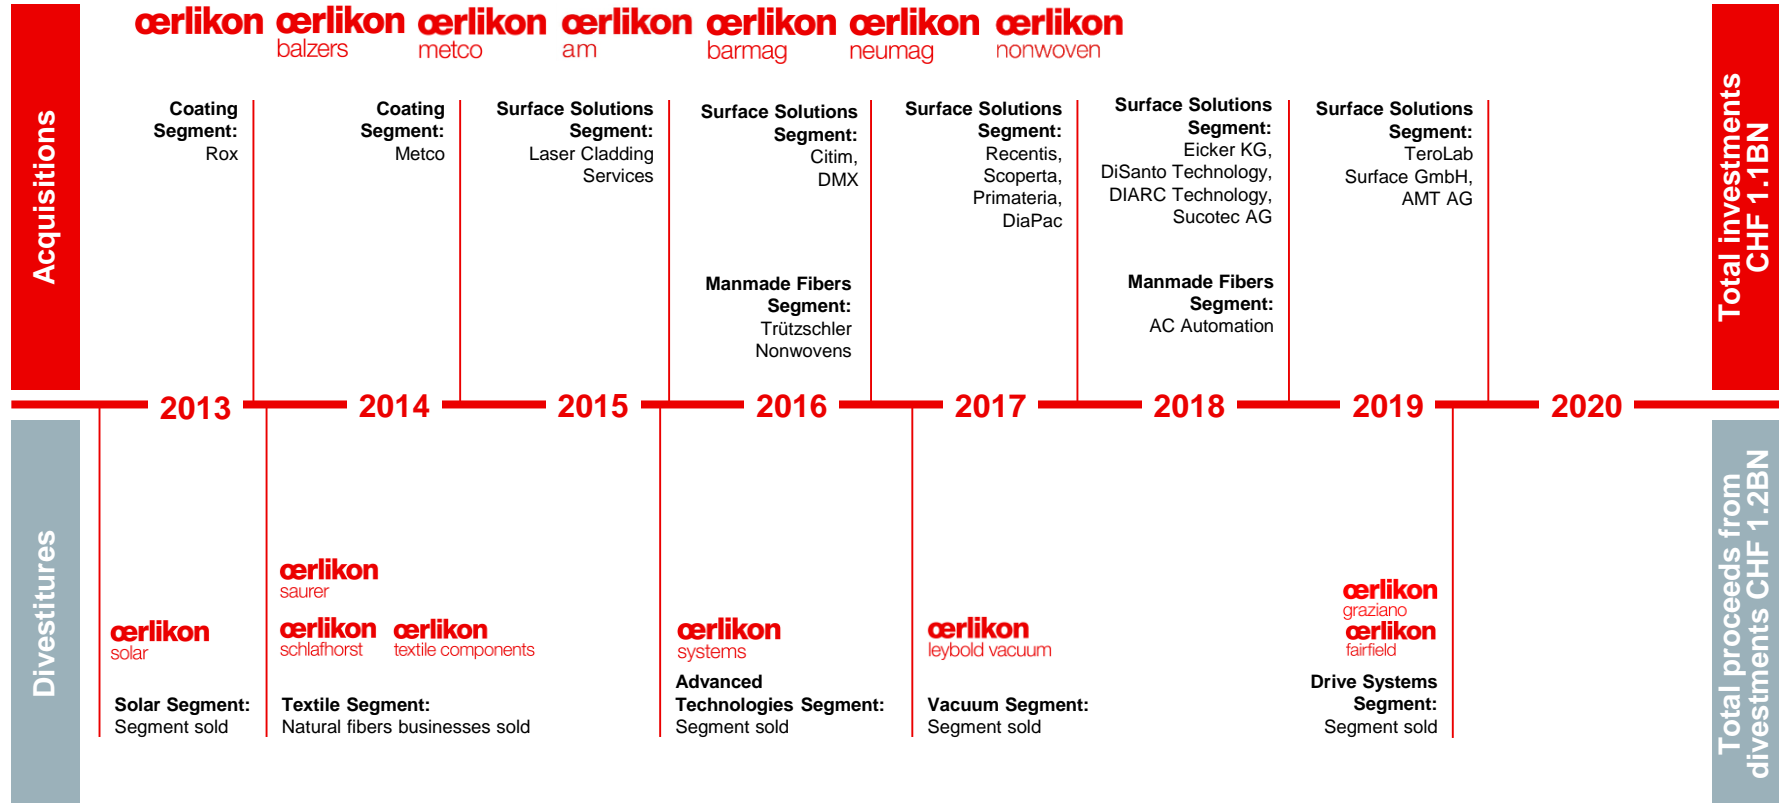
Acquisitions

œrlikon

œrlikon balzers

œrlikon metco

œrlikon am

œrlikon barmag

œrlikon neumag

œrlikon nonwoven

Coating Segment: Rox

Coating Segment: Metco

Surface Solutions Segment: Laser Cladding Services

Surface Solutions Segment: Citim, DMX

Manmade Fibers Segment: Trützschler Nonwovens

Surface Solutions Segment: Recentis, Scoperta, Primateria, DiaPac

Surface Solutions Segment: Eicker KG, DiSanto Technology, DIARC Technology, Sucotec AG

Manmade Fibers Segment: AC Automation

Surface Solutions Segment: TeroLab Surface GmbH, AMT AG

Total investments CHF 1.1BN

2013 2014 2015 2016 2017 2018 2019 2020

Divestitures

œrlikon solar

Solar Segment: Segment sold

œrlikon saurer

œrlikon schlafhorst

œrlikon textile components

Textile Segment: Natural fibers businesses sold

œrlikon systems

Advanced Technologies Segment: Segment sold

œrlikon leybold vacuum

Vacuum Segment: Segment sold

œrlikon graziano

œrlikon fairfield

Drive Systems Segment: Segment sold

Total proceeds from divestments CHF 1.2BN